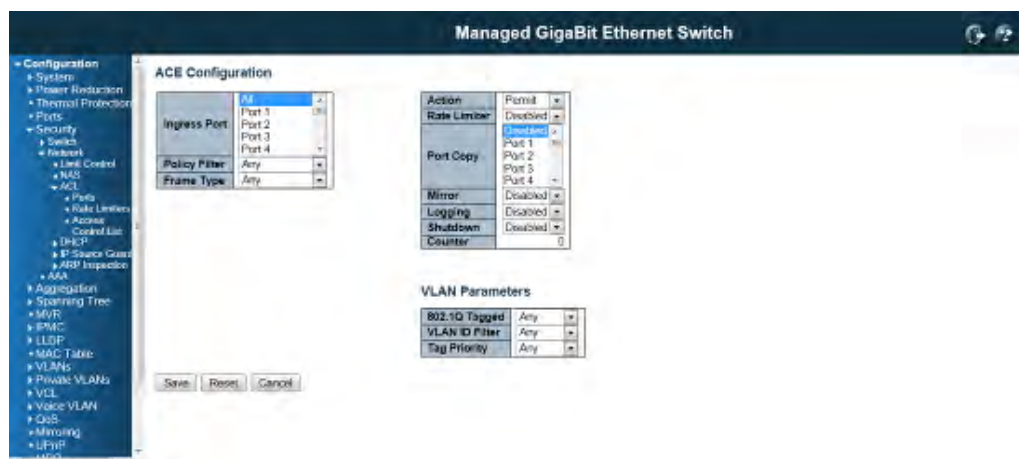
Managed GigaBit Ethernet Switch

Configuration
System
Power Reduction
Thermal Protection
Ports
Security
Switch
Network
Limit Control
NAS
ACL
Ports
Rate Limiters
Access Control List
DHCP
IP Source Guard
ARP Inspection
AAA
Aggregation
Spanning Tree
MVR
IPMC
LLDP
MAC Table
VLANs
Private VLANs
VCL
Voice VLAN
QoS
Mirroring
UPnP

ACE Configuration

| Ingress Port | All, Port 1, Port 2, Port 3, Port 4 |
|---|---|
| Policy Filter | Any |
| Frame Type | Any |

| Action | Permit |
|---|---|
| Rate Limiter | Disabled |
| Port Copy | Disabled, Port 1, Port 2, Port 3, Port 4 |
| Mirror | Disabled |
| Logging | Disabled |
| Shutdown | Disabled |
| Counter | 0 |

VLAN Parameters

| 802.1Q Tagged | Any |
|---|---|
| VLAN ID Filter | Any |
| Tag Priority | Any |

Save Reset Cancel